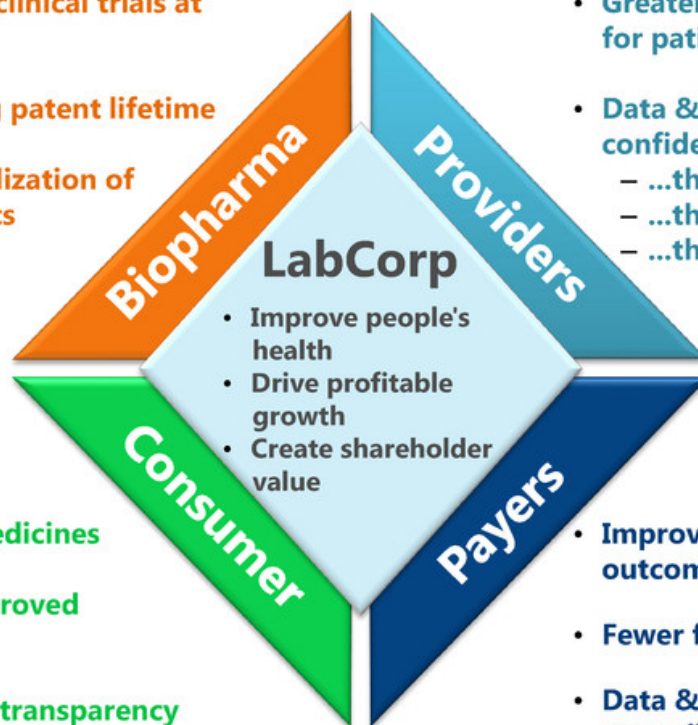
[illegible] clinical trials at

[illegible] patent lifetime

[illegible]lization of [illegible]ts

Biopharma

Providers

• Greate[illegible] for pati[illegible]

• Data &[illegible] confide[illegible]
– ...th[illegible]
– ...th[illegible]
– ...th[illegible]

LabCorp

• Improve people's health
• Drive profitable growth
• Create shareholder value

Consumer

Payers

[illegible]edicines

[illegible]roved

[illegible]transparency

• Improv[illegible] outcom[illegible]

• Fewer f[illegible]

• Data &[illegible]